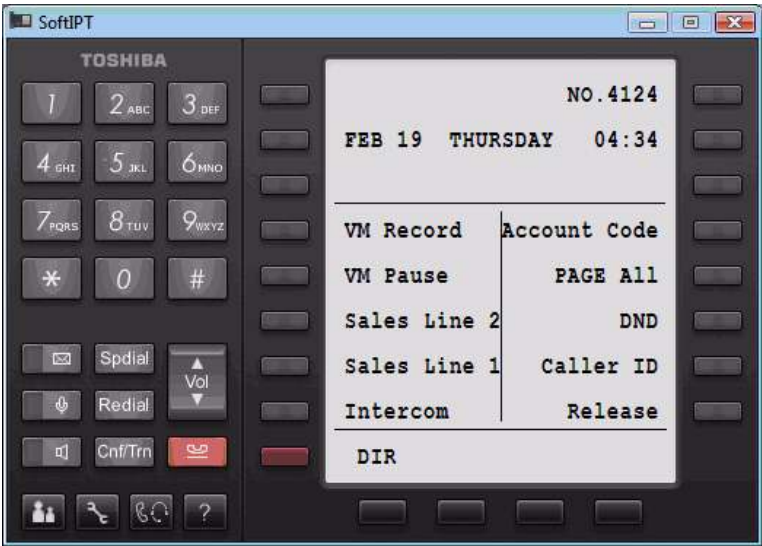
SoftIPT

TOSHIBA

1 2 ABC 3 DEF
4 GHI 5 JKL 6 MNO
7 PQRS 8 TUV 9 WXYZ
* 0 #

Spdial
Vol
Redial
Cnf/Trn

?

NO.4124

FEB 19 THURSDAY 04:34

| VM Record | Account Code |
|---|---|
| VM Pause | PAGE All |
| Sales Line 2 | DND |
| Sales Line 1 | Caller ID |
| Intercom | Release |

DIR